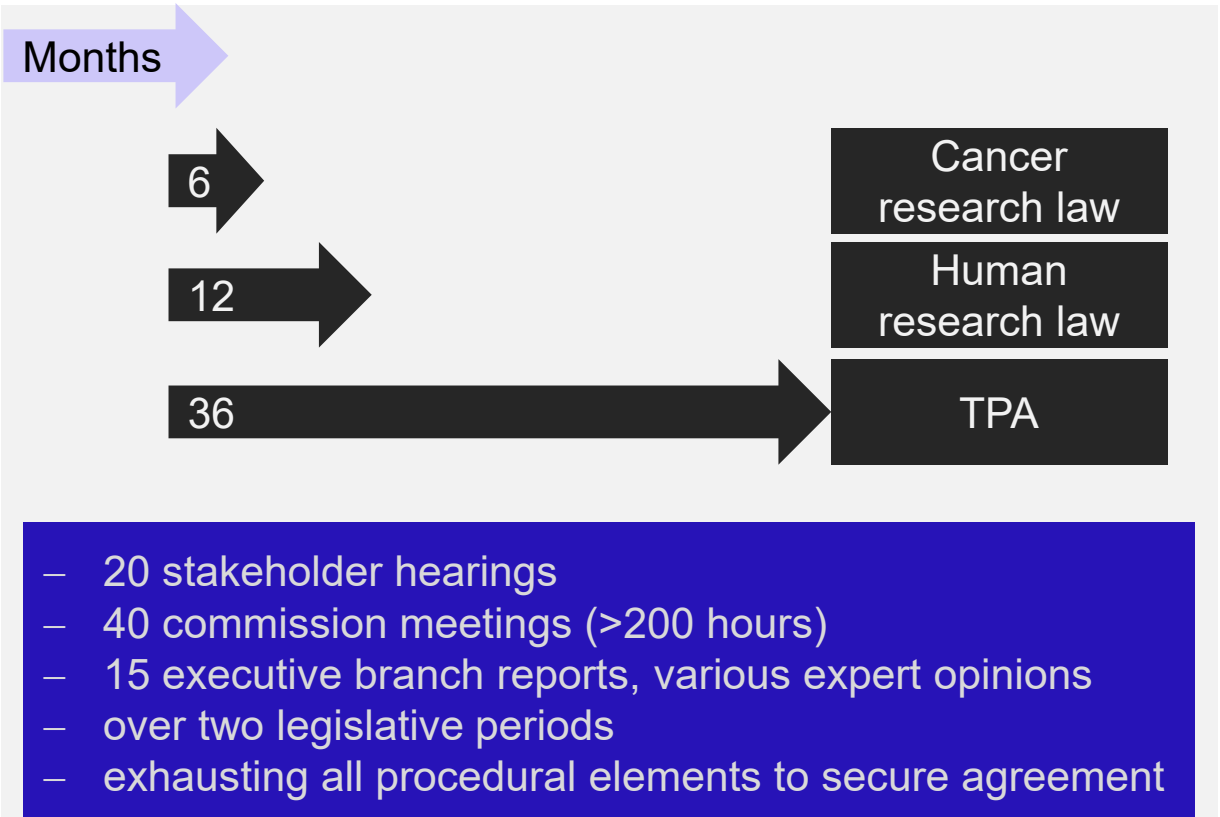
Months

6

Cancer research law

12

Human research law

36

TPA

– 20 stakeholder hearings
– 40 commission meetings (>200 hours)
– 15 executive branch reports, various expert opinions
– over two legislative periods
– exhausting all procedural elements to secure agreement